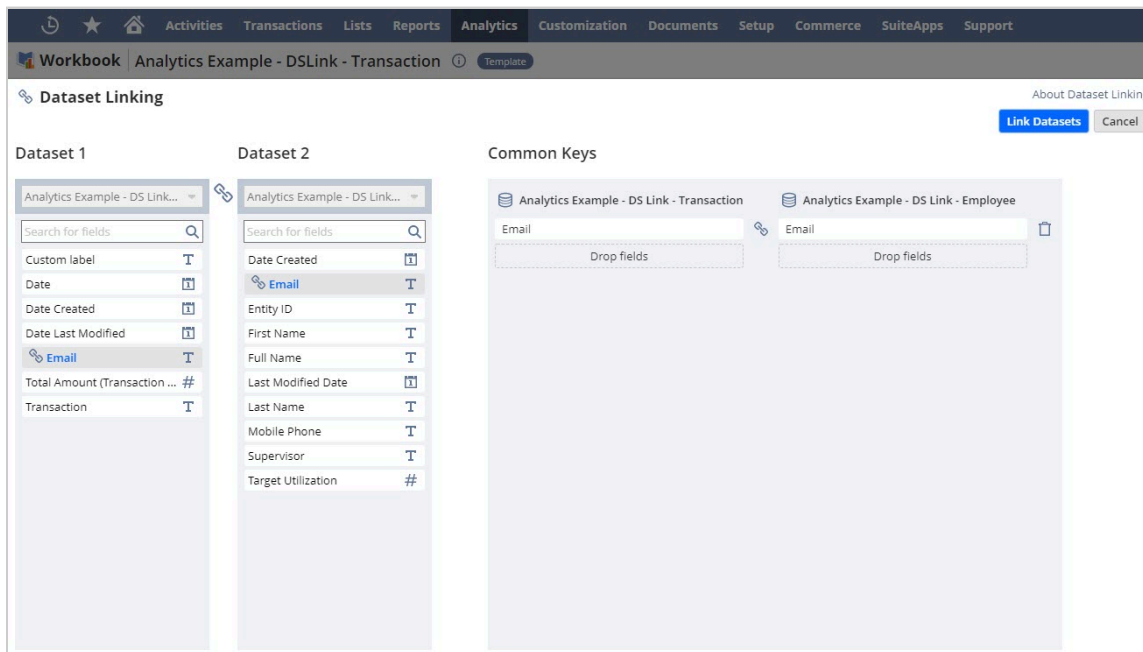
Activities Transactions Lists Reports Analytics Customization Documents Setup Commerce SuiteApps Support

Workbook | Analytics Example - DSLink - Transaction Template

Dataset Linking

About Dataset Linkin

Link Datasets Cancel

Dataset 1

Analytics Example - DS Link...

Search for fields

Custom label T
Date
Date Created
Date Last Modified
Email T
Total Amount (Transaction ... #
Transaction T

Dataset 2

Analytics Example - DS Link...

Search for fields

Date Created
Email T
Entity ID T
First Name T
Full Name T
Last Modified Date
Last Name T
Mobile Phone T
Supervisor T
Target Utilization #

Common Keys

Analytics Example - DS Link - Transaction

Email

Drop fields

Analytics Example - DS Link - Employee

Email

Drop fields